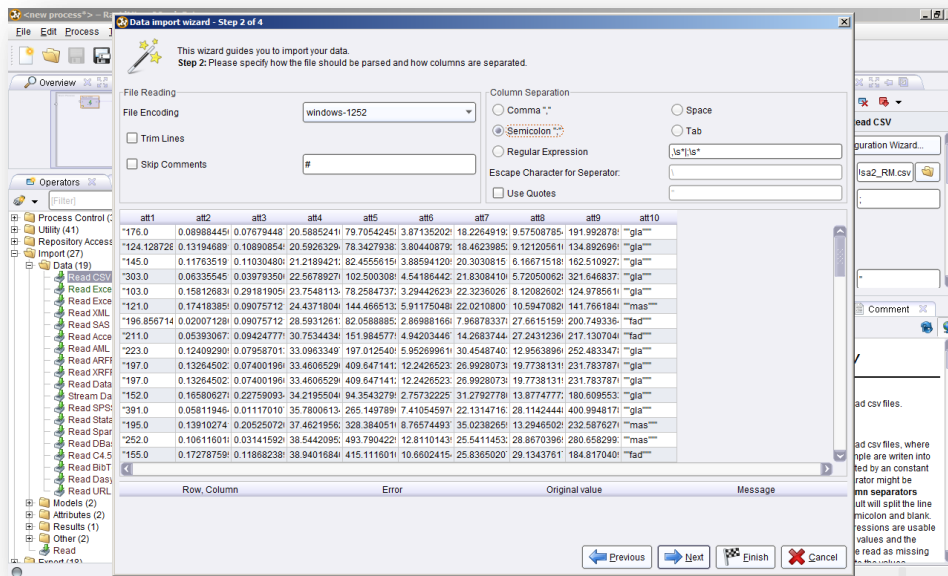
<new process*> – Ra

File Edit Process

Overview

Operators

[Filter]

Process Control (
Utility (41)
Repository Access
Import (27)
Data (19)
Read CSV
Read Exce
Read Exce
Read XML
Read SAS
Read Acce
Read AML
Read ARFF
Read XRFF
Read Data
Stream Da
Read SPSS
Read Stata
Read Spar
Read DBas
Read C4.5
Read BibT
Read Dasy
Read URL
Models (2)
Attributes (2)
Results (1)
Other (2)
Read
Export (18)

Data import wizard - Step 2 of 4

This wizard guides you to import your data.
Step 2: Please specify how the file should be parsed and how columns are separated.

File Reading
File Encoding windows-1252
Trim Lines
Skip Comments #

Column Separation
Comma ","
Space
Semicolon ";"
Tab
Regular Expression \s*;\s*
Escape Character for Seperator: \
Use Quotes "

| att1 | att2 | att3 | att4 | att5 | att6 | att7 | att8 | att9 | att10 |
|---|---|---|---|---|---|---|---|---|---|
| "176.0 | 0.08988445 | 0.07679448 | 20.5885241 | 79.7054245 | 3.87135202 | 18.2264919 | 9.57508785 | 191.992878 | ""gla""" |
| "124.128728 | 0.13194689 | 0.10890854 | 20.5926329 | 78.3427938 | 3.80440879 | 18.4623985 | 9.12120561 | 134.892696 | ""gla""" |
| "145.0 | 0.11763519 | 0.11030480 | 21.2189421 | 82.4556615 | 3.88594120 | 20.3030815 | 6.16671518 | 162.510927 | ""gla""" |
| "303.0 | 0.06335545 | 0.03979350 | 22.5678927 | 102.500308 | 4.54186442 | 21.8308410 | 5.72050062 | 321.646837 | ""gla""" |
| "103.0 | 0.15812683 | 0.29181905 | 23.7548113 | 78.2584737 | 3.29442623 | 22.3236026 | 8.12082602 | 124.978561 | ""gla""" |
| "121.0 | 0.17418385 | 0.09075712 | 24.4371804 | 144.466513 | 5.91175048 | 22.0210800 | 10.5947082 | 141.766184 | ""mas""" |
| "196.856714 | 0.02007128 | 0.09075712 | 28.5931261 | 82.0588885 | 2.86988166 | 7.96878337 | 27.6615159 | 200.749336 | ""fad""" |
| "211.0 | 0.05393067 | 0.09424777 | 30.7534434 | 151.984577 | 4.94203446 | 14.2683744 | 27.2431236 | 217.130704 | ""gla""" |
| "223.0 | 0.10122910 | 0.07958701 | 33.0963349 | 197.012540 | 5.95269961 | 30.4548740 | 12.9563896 | 252.483347 | ""gla""" |
| "197.0 | 0.13264502 | 0.07400196 | 33.4606529 | 409.647141 | 12.2426523 | 26.9928073 | 19.7738131 | 231.783787 | ""gla""" |
| "197.0 | 0.13264502 | 0.07400196 | 33.4606529 | 409.647141 | 12.2426523 | 26.9928073 | 19.7738131 | 231.783787 | ""gla""" |
| "152.0 | 0.16580627 | 0.22759093 | 34.2195504 | 94.3543279 | 2.75732225 | 31.2792778 | 13.8774777 | 180.609553 | ""gla""" |
| "391.0 | 0.05811946 | 0.01117010 | 35.7800613 | 265.149789 | 7.41054597 | 22.1314716 | 28.1142444 | 400.994817 | ""gla""" |
| "195.0 | 0.13910274 | 0.20525072 | 37.4621956 | 328.384051 | 8.76574493 | 35.0238265 | 13.2946502 | 232.587627 | ""mas""" |
| "252.0 | 0.10611601 | 0.03141592 | 38.5442095 | 493.790422 | 12.8110143 | 25.5411453 | 28.8670396 | 280.658299 | ""mas""" |
| "155.0 | 0.17278759 | 0.11868238 | 38.9401684 | 415.111601 | 10.6602415 | 25.8365020 | 29.1343761 | 184.817040 | ""fad""" |

Row, Column | Error | Original value | Message

Previous | Next | Finish | Cancel

Read CSV
guration Wizard...
!sa2_RM.csv
;
"
Comment
ad csv files.
ad csv files, where
mple are writen into
ted by an constant
rator might be
mn separators
ult will split the line
micolon and blank.
ressions are usable
values and the
e read as missing